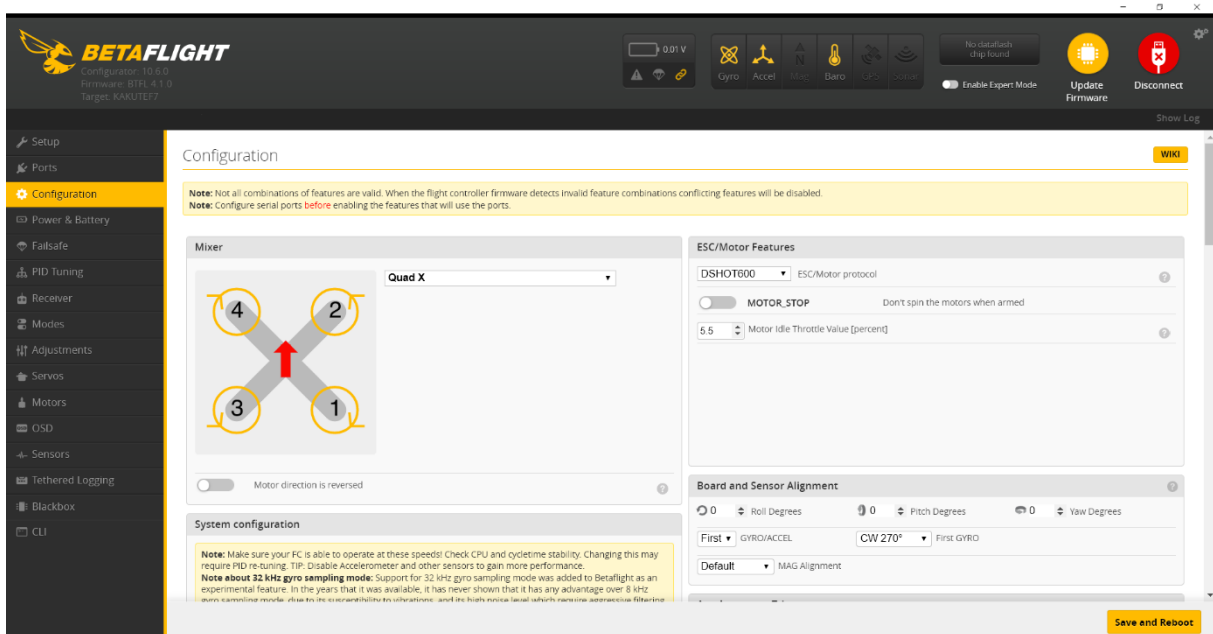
BETAFLIGHT
Configurator: 10.6.0
Firmware: BTFL 4.1.0
Target: KAKUTEF7

0.01 V

Gyro Accel Mag Baro GPS Sonar

No dataflash chip found

Enable Expert Mode

Update Firmware

Disconnect

Show Log

Setup
Ports
Configuration
Power & Battery
Failsafe
PID Tuning
Receiver
Modes
Adjustments
Servos
Motors
OSD
Sensors
Tethered Logging
Blackbox
CLI

Configuration

WIKI

Note: Not all combinations of features are valid. When the flight controller firmware detects invalid feature combinations conflicting features will be disabled.
Note: Configure serial ports before enabling the features that will use the ports.

Mixer

Quad X

4 2 3 1

Motor direction is reversed

ESC/Motor Features

DSHOT600 ESC/Motor protocol

MOTOR_STOP Don't spin the motors when armed

5.5 Motor Idle Throttle Value [percent]

Board and Sensor Alignment

0 Roll Degrees 0 Pitch Degrees 0 Yaw Degrees

First GYRO/ACCEL CW 270° First GYRO

Default MAG Alignment

System configuration

Note: Make sure your FC is able to operate at these speeds! Check CPU and cycletime stability. Changing this may require PID re-tuning. TIP: Disable Accelerometer and other sensors to gain more performance.
Note about 32 kHz gyro sampling mode: Support for 32 kHz gyro sampling mode was added to Betaflight as an experimental feature. In the years that it was available, it has never shown that it has any advantage over 8 kHz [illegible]

Save and Reboot